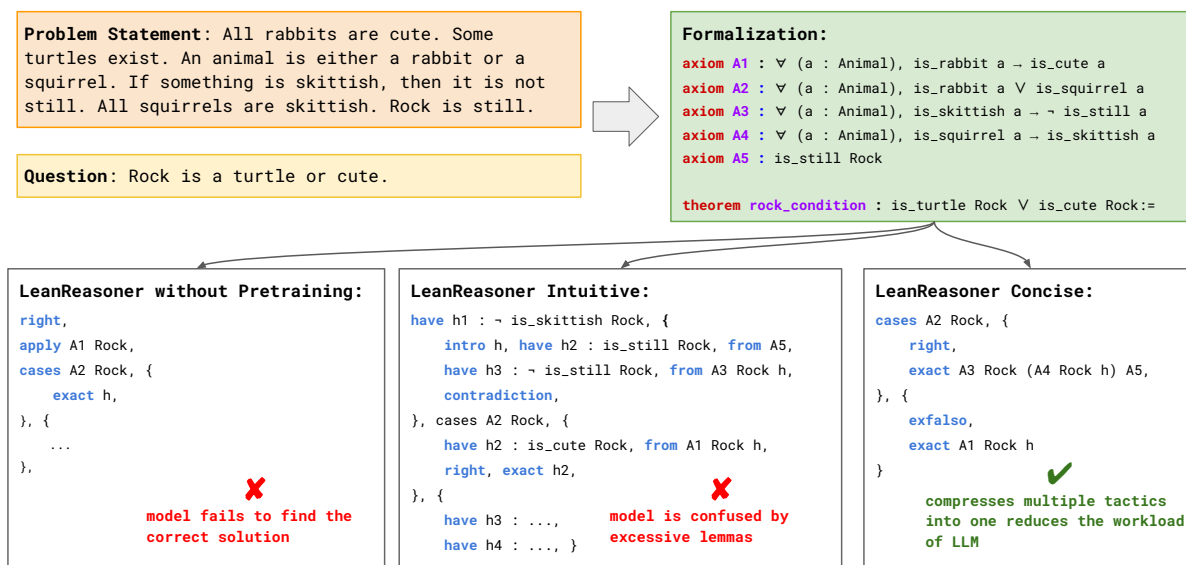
**Problem Statement**: All rabbits are cute. Some turtles exist. An animal is either a rabbit or a squirrel. If something is skittish, then it is not still. All squirrels are skittish. Rock is still.

**Question**: Rock is a turtle or cute.

**Formalization:**

axiom A1 : ∀ (a : Animal), is_rabbit a → is_cute a
axiom A2 : ∀ (a : Animal), is_rabbit a ∨ is_squirrel a
axiom A3 : ∀ (a : Animal), is_skittish a → ¬ is_still a
axiom A4 : ∀ (a : Animal), is_squirrel a → is_skittish a
axiom A5 : is_still Rock

theorem rock_condition : is_turtle Rock ∨ is_cute Rock:=

**LeanReasoner without Pretraining:**

right,
apply A1 Rock,
cases A2 Rock, {
exact h,
}, {
...
},

model fails to find the correct solution

**LeanReasoner Intuitive:**

have h1 : ¬ is_skittish Rock, {
intro h, have h2 : is_still Rock, from A5,
have h3 : ¬ is_still Rock, from A3 Rock h,
contradiction,
}, cases A2 Rock, {
have h2 : is_cute Rock, from A1 Rock h,
right, exact h2,
}, {
have h3 : ...,
have h4 : ..., }

model is confused by excessive lemmas

**LeanReasoner Concise:**

cases A2 Rock, {
right,
exact A3 Rock (A4 Rock h) A5,
}, {
exfalso,
exact A1 Rock h
}

compresses multiple tactics into one reduces the workload of LLM